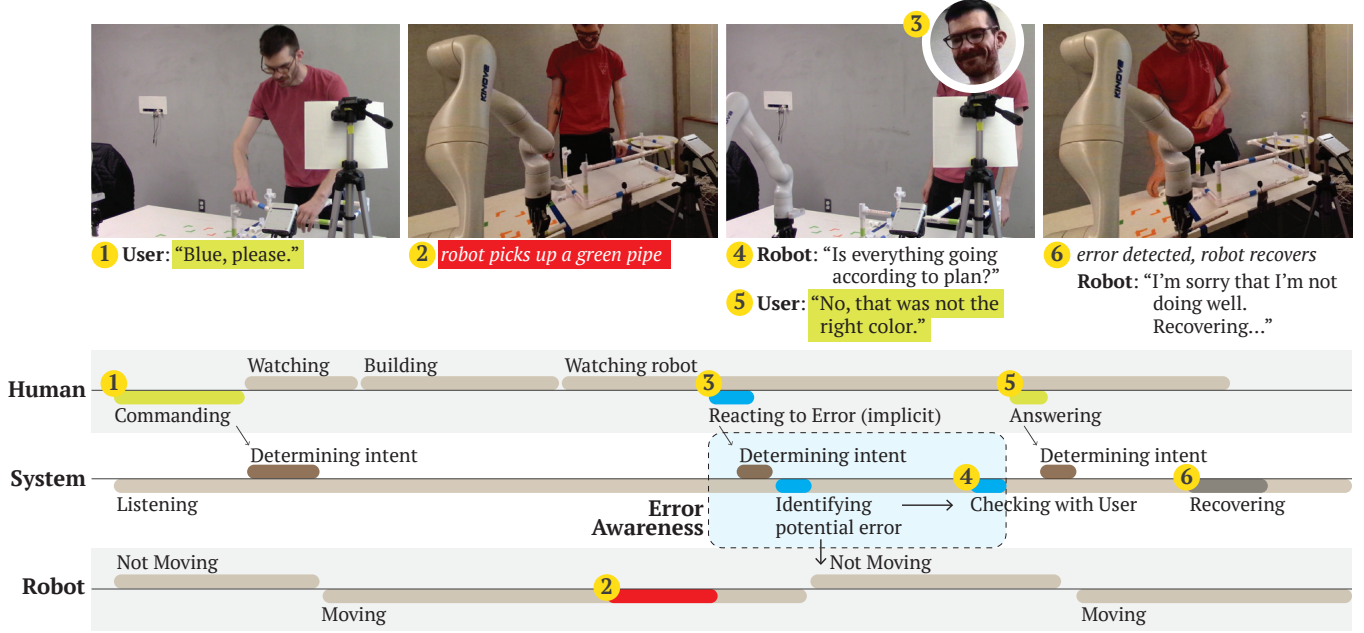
3

1 User: "Blue, please."

2 robot picks up a green pipe

4 Robot: "Is everything going according to plan?"

5 User: "No, that was not the right color."

6 error detected, robot recovers

Robot: "I'm sorry that I'm not doing well. Recovering…"

Human

1 Commanding

Watching

Building

Watching robot

3 Reacting to Error (implicit)

5 Answering

System

Listening

Determining intent

Determining intent

Identifying potential error

4 Checking with User

Determining intent

6 Recovering

Error Awareness

Robot

Not Moving

Moving

2

Not Moving

Moving